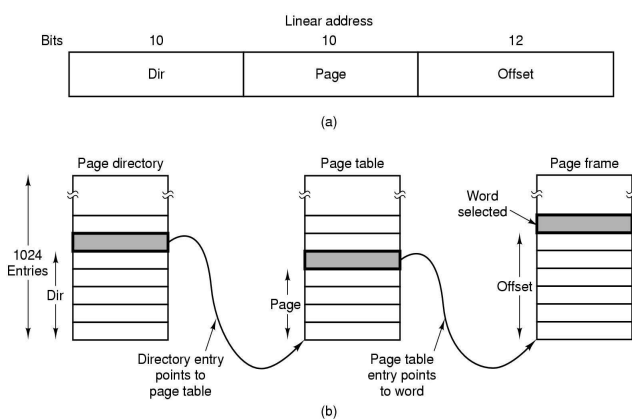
Linear address

Bits 10 10 12

| Dir | Page | Offset |
|---|---|---|

(a)

Page directory

1024 Entries

Dir

Directory entry points to page table

Page table

Page

Page table entry points to word

Page frame

Word selected

Offset

(b)